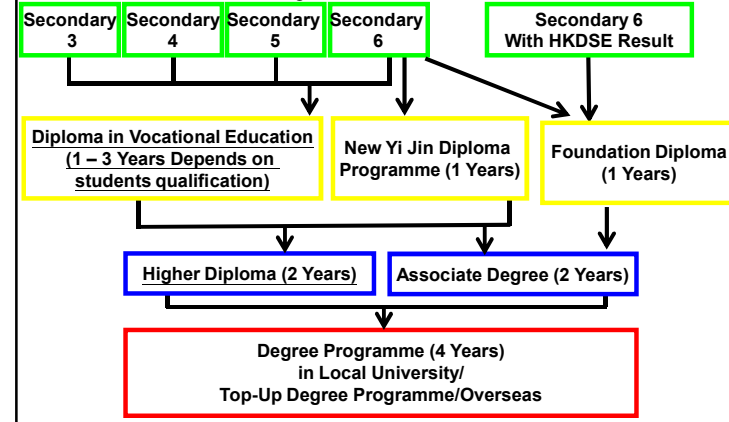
Secondary 3

Secondary 4

Secondary 5

Secondary 6

Secondary 6 With HKDSE Result

Diploma in Vocational Education (1 – 3 Years Depends on students qualification)

New Yi Jin Diploma Programme (1 Years)

Foundation Diploma (1 Years)

Higher Diploma (2 Years)

Associate Degree (2 Years)

Degree Programme (4 Years) in Local University/ Top-Up Degree Programme/Overseas